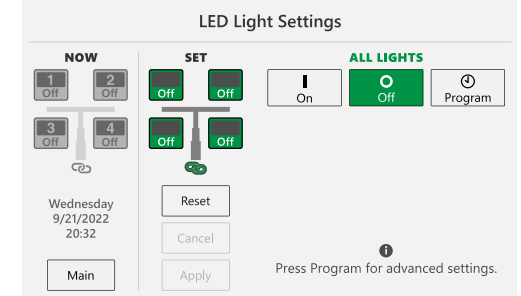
LED Light Settings

NOW

1
Off

2
Off

3
Off

4
Off

Wednesday
9/21/2022
20:32

Main

SET

Off

Off

Off

Off

Reset

Cancel

Apply

ALL LIGHTS

I
On

O
Off

Program

Press Program for advanced settings.